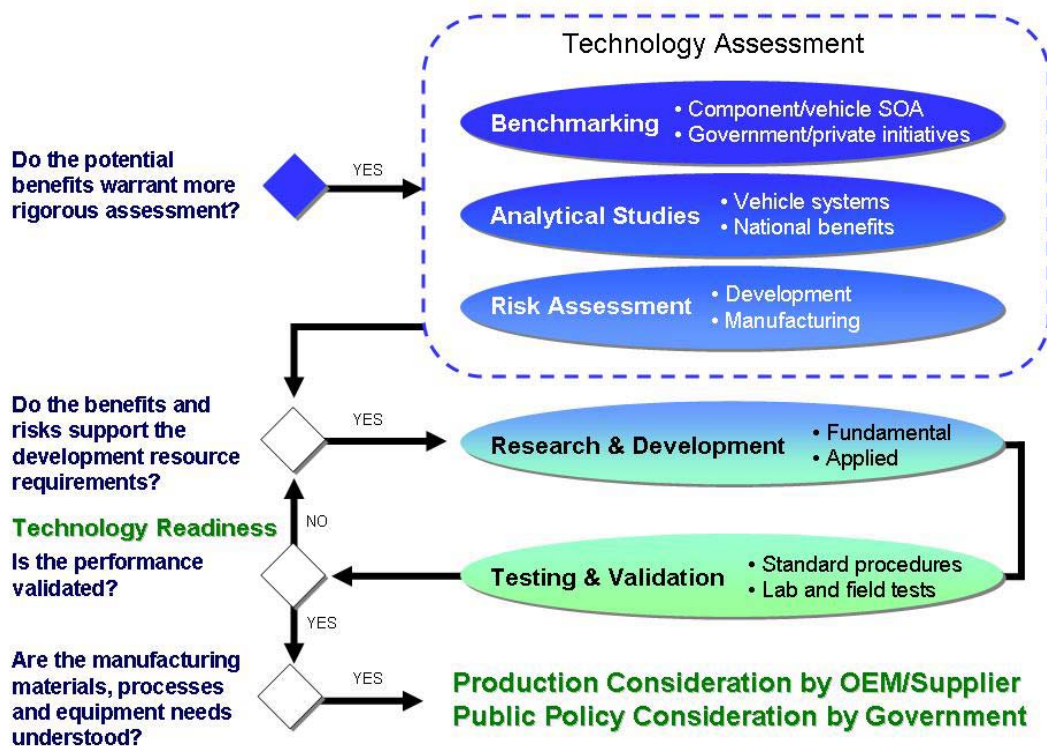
Technology Assessment

Do the potential benefits warrant more rigorous assessment?

YES

Benchmarking
• Component/vehicle SOA
• Government/private initiatives

Analytical Studies
• Vehicle systems
• National benefits

Risk Assessment
• Development
• Manufacturing

Do the benefits and risks support the development resource requirements?

YES

Research & Development
• Fundamental
• Applied

Technology Readiness

NO

Is the performance validated?

Testing & Validation
• Standard procedures
• Lab and field tests

YES

Are the manufacturing materials, processes and equipment needs understood?

YES

Production Consideration by OEM/Supplier
Public Policy Consideration by Government